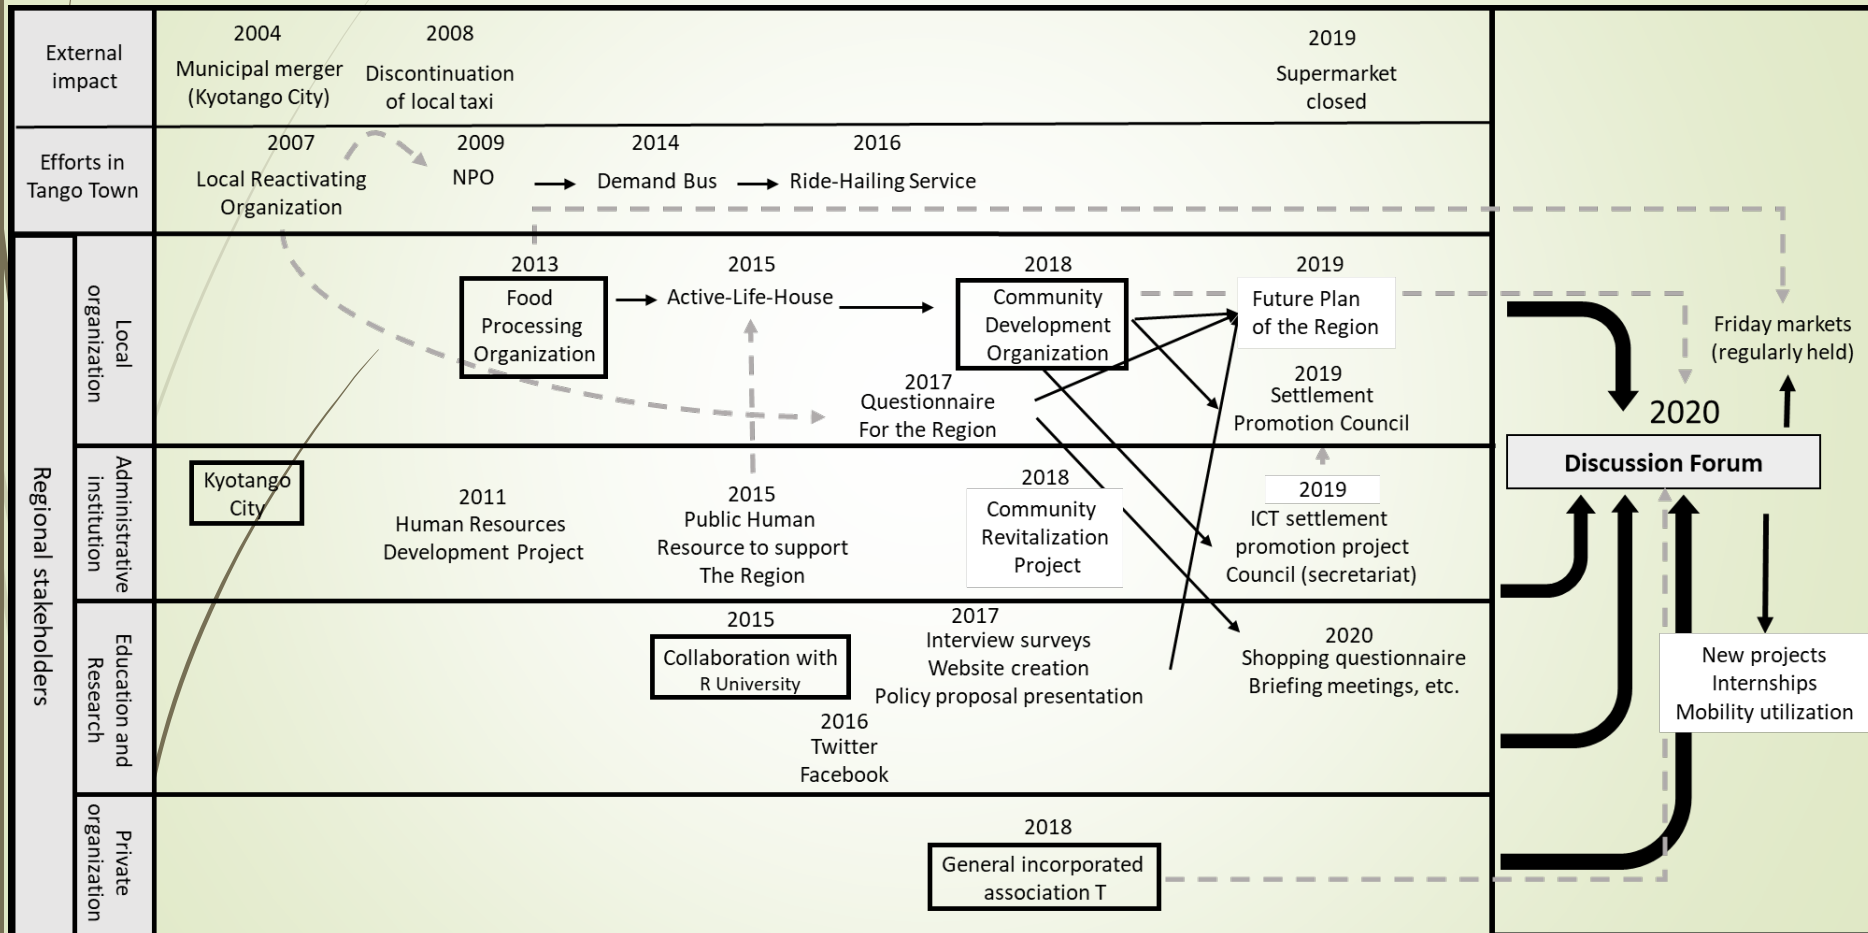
External impact

2004
Municipal merger (Kyotango City)

2008
Discontinuation of local taxi

2019
Supermarket closed

Efforts in Tango Town

2007
Local Reactivating Organization

2009
NPO

2014
Demand Bus

2016
Ride-Hailing Service

Regional stakeholders

Local organization

2013
Food Processing Organization

2015
Active-Life-House

2018
Community Development Organization

2019
Future Plan of the Region

2017
Questionnaire For the Region

2019
Settlement Promotion Council

Administrative institution

Kyotango City

2011
Human Resources Development Project

2015
Public Human Resource to support The Region

2018
Community Revitalization Project

2019
ICT settlement promotion project Council (secretariat)

Education and Research

2015
Collaboration with R University

2016
Twitter
Facebook

2017
Interview surveys
Website creation
Policy proposal presentation

2020
Shopping questionnaire
Briefing meetings, etc.

Private organization

2018
General incorporated association T

2020

Discussion Forum

Friday markets (regularly held)

New projects
Internships
Mobility utilization